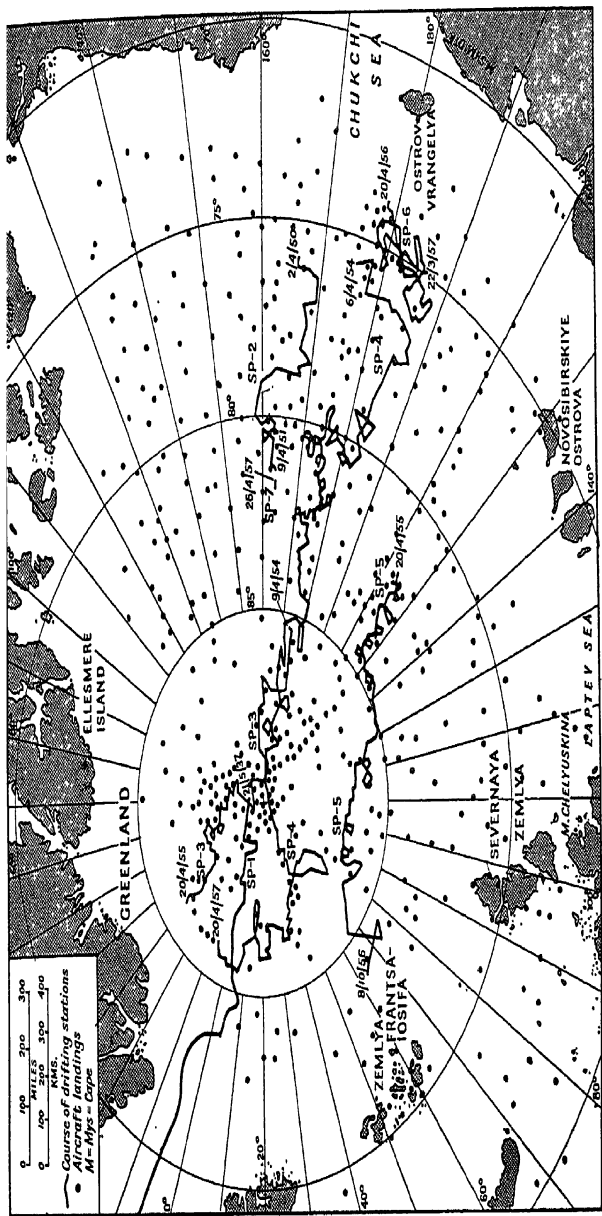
0 100 200 300
MILES
0 100 200 300 400
KMS.
Course of drifting stations
Aircraft landings
M=Mys=Cape

GREENLAND
ELLESMERE ISLAND
ZEMLYA FRANTSA-IOSIFA
SEVERNAYA ZEMLYA
M.CHELYUSKINA
LAPTEV SEA
NOVOSIBIRSKIYE OSTROVA
OSTROV VRANGELYA
CHUKCHI SEA

SP-1
SP-2
SP-3
SP-3
SP-4
SP-4
SP-5
SP-5
SP-6
SP-7

20/4/55
20/4/57
8/10/56
9/4/54
26/4/57
9/4/51
20/4/55
2/4/50
6/4/54
20/4/56
22/3/57

0°
20°
40°
60°
75°
80°
85°
140°
160°
180°
100°